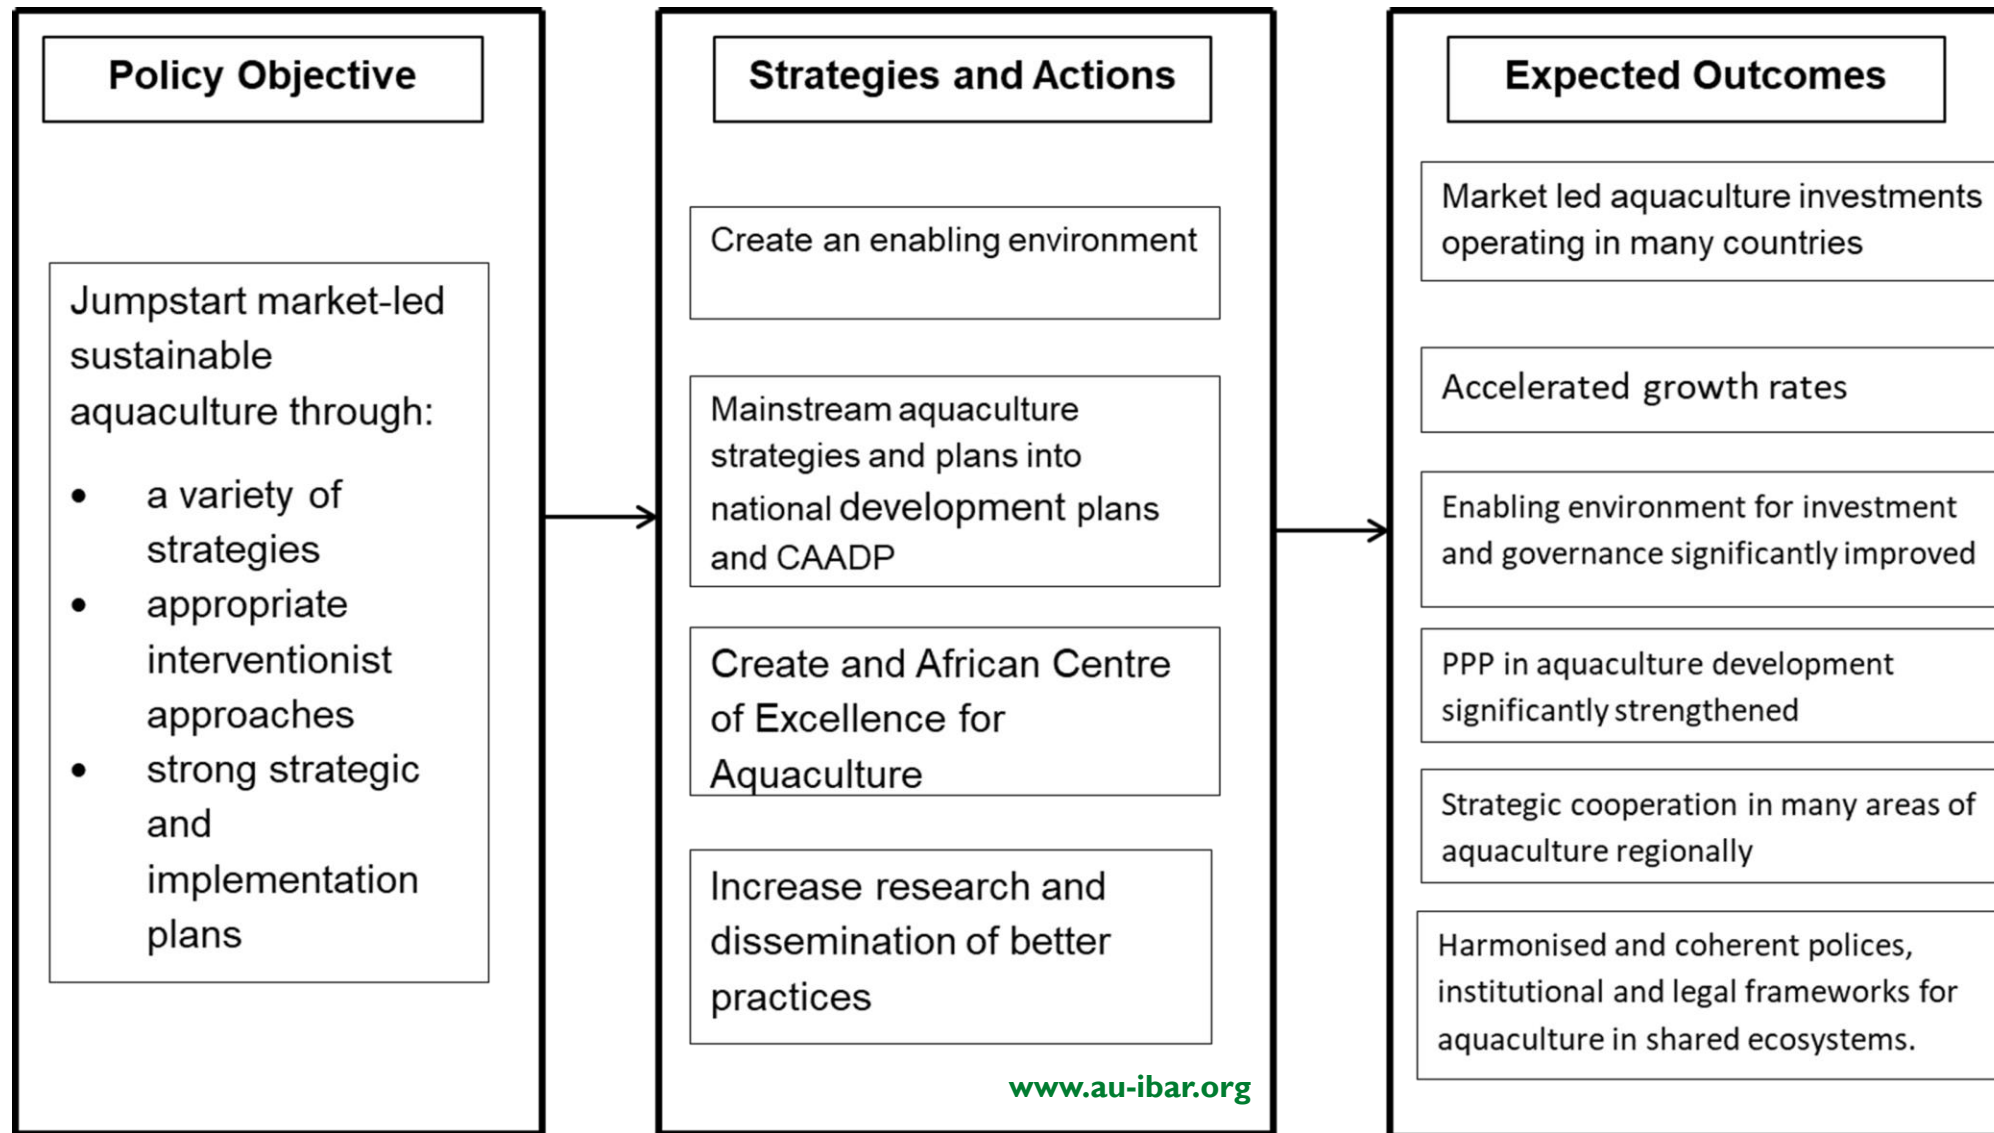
Policy Objective

Jumpstart market-led sustainable aquaculture through:

- a variety of strategies
- appropriate interventionist approaches
- strong strategic and implementation plans

Strategies and Actions

Create an enabling environment

Mainstream aquaculture strategies and plans into national development plans and CAADP

Create and African Centre of Excellence for Aquaculture

Increase research and dissemination of better practices

www.au-ibar.org

Expected Outcomes

Market led aquaculture investments operating in many countries

Accelerated growth rates

Enabling environment for investment and governance significantly improved

PPP in aquaculture development significantly strengthened

Strategic cooperation in many areas of aquaculture regionally

Harmonised and coherent polices, institutional and legal frameworks for aquaculture in shared ecosystems.